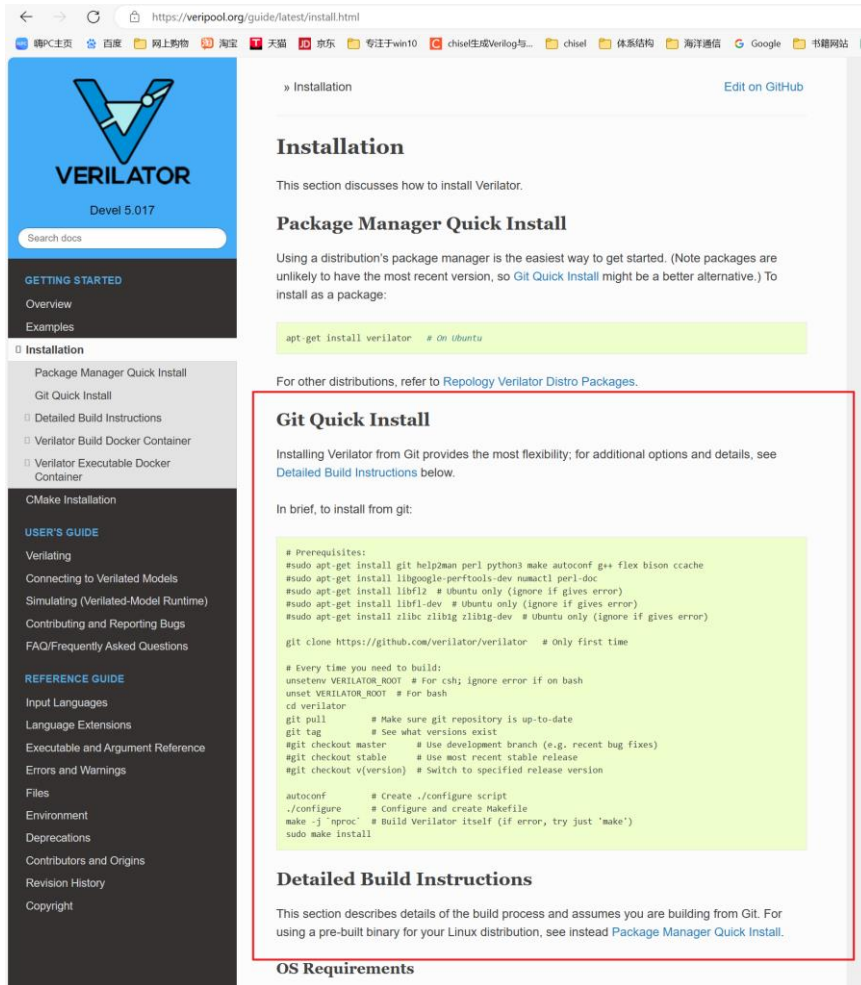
https://veripool.org/guide/latest/install.html

嗨PC主页 百度 网上购物 淘宝 天猫 京东 专注于win10 chisel生成Verilog与... chisel 体系结构 海洋通信 Google 书籍网站

VERILATOR
Devel 5.017
Search docs

GETTING STARTED
Overview
Examples
Installation
Package Manager Quick Install
Git Quick Install
Detailed Build Instructions
Verilator Build Docker Container
Verilator Executable Docker Container
CMake Installation

USER'S GUIDE
Verilating
Connecting to Verilated Models
Simulating (Verilated-Model Runtime)
Contributing and Reporting Bugs
FAQ/Frequently Asked Questions

REFERENCE GUIDE
Input Languages
Language Extensions
Executable and Argument Reference
Errors and Warnings
Files
Environment
Deprecations
Contributors and Origins
Revision History
Copyright

» Installation

Edit on GitHub

Installation

This section discusses how to install Verilator.

Package Manager Quick Install

Using a distribution's package manager is the easiest way to get started. (Note packages are unlikely to have the most recent version, so Git Quick Install might be a better alternative.) To install as a package:

```
apt-get install verilator   # On Ubuntu
```

For other distributions, refer to Repology Verilator Distro Packages.

Git Quick Install

Installing Verilator from Git provides the most flexibility; for additional options and details, see Detailed Build Instructions below.

In brief, to install from git:

```
# Prerequisites:
#sudo apt-get install git help2man perl python3 make autoconf g++ flex bison ccache
#sudo apt-get install libgoogle-perftools-dev numactl perl-doc
#sudo apt-get install libfl2  # Ubuntu only (ignore if gives error)
#sudo apt-get install libfl-dev  # Ubuntu only (ignore if gives error)
#sudo apt-get install zlibc zlib1g zlib1g-dev  # Ubuntu only (ignore if gives error)

git clone https://github.com/verilator/verilator   # Only first time

# Every time you need to build:
unsetenv VERILATOR_ROOT  # For csh; ignore error if on bash
unset VERILATOR_ROOT  # For bash
cd verilator
git pull         # Make sure git repository is up-to-date
git tag          # See what versions exist
#git checkout master      # Use development branch (e.g. recent bug fixes)
#git checkout stable      # Use most recent stable release
#git checkout v{version}  # Switch to specified release version

autoconf         # Create ./configure script
./configure      # Configure and create Makefile
make -j `nproc`  # Build Verilator itself (if error, try just 'make')
sudo make install
```

Detailed Build Instructions

This section describes details of the build process and assumes you are building from Git. For using a pre-built binary for your Linux distribution, see instead Package Manager Quick Install.

OS Requirements